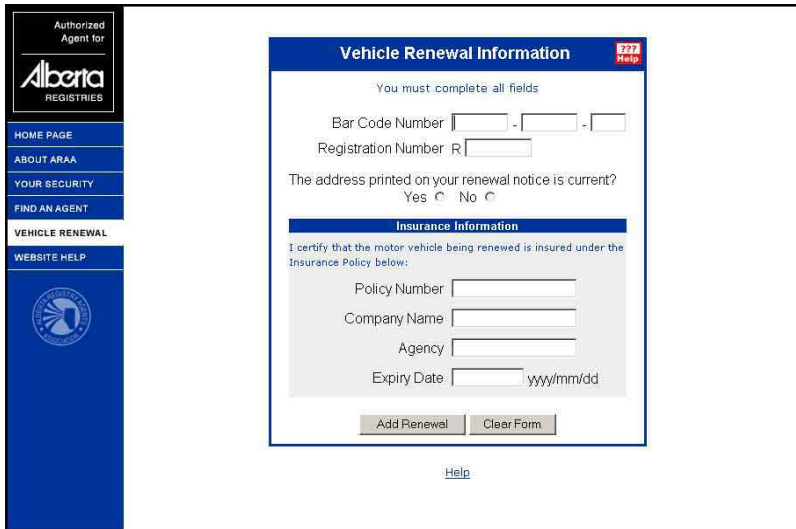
Authorized Agent for

Alberta

REGISTRIES

HOME PAGE

ABOUT ARAA

YOUR SECURITY

FIND AN AGENT

VEHICLE RENEWAL

WEBSITE HELP

Vehicle Renewal Information

???
Help

You must complete all fields

Bar Code Number - -

Registration Number R

The address printed on your renewal notice is current?

Yes No

Insurance Information

I certify that the motor vehicle being renewed is insured under the Insurance Policy below:

Policy Number

Company Name

Agency

Expiry Date yyyy/mm/dd

Add Renewal

Clear Form

Help